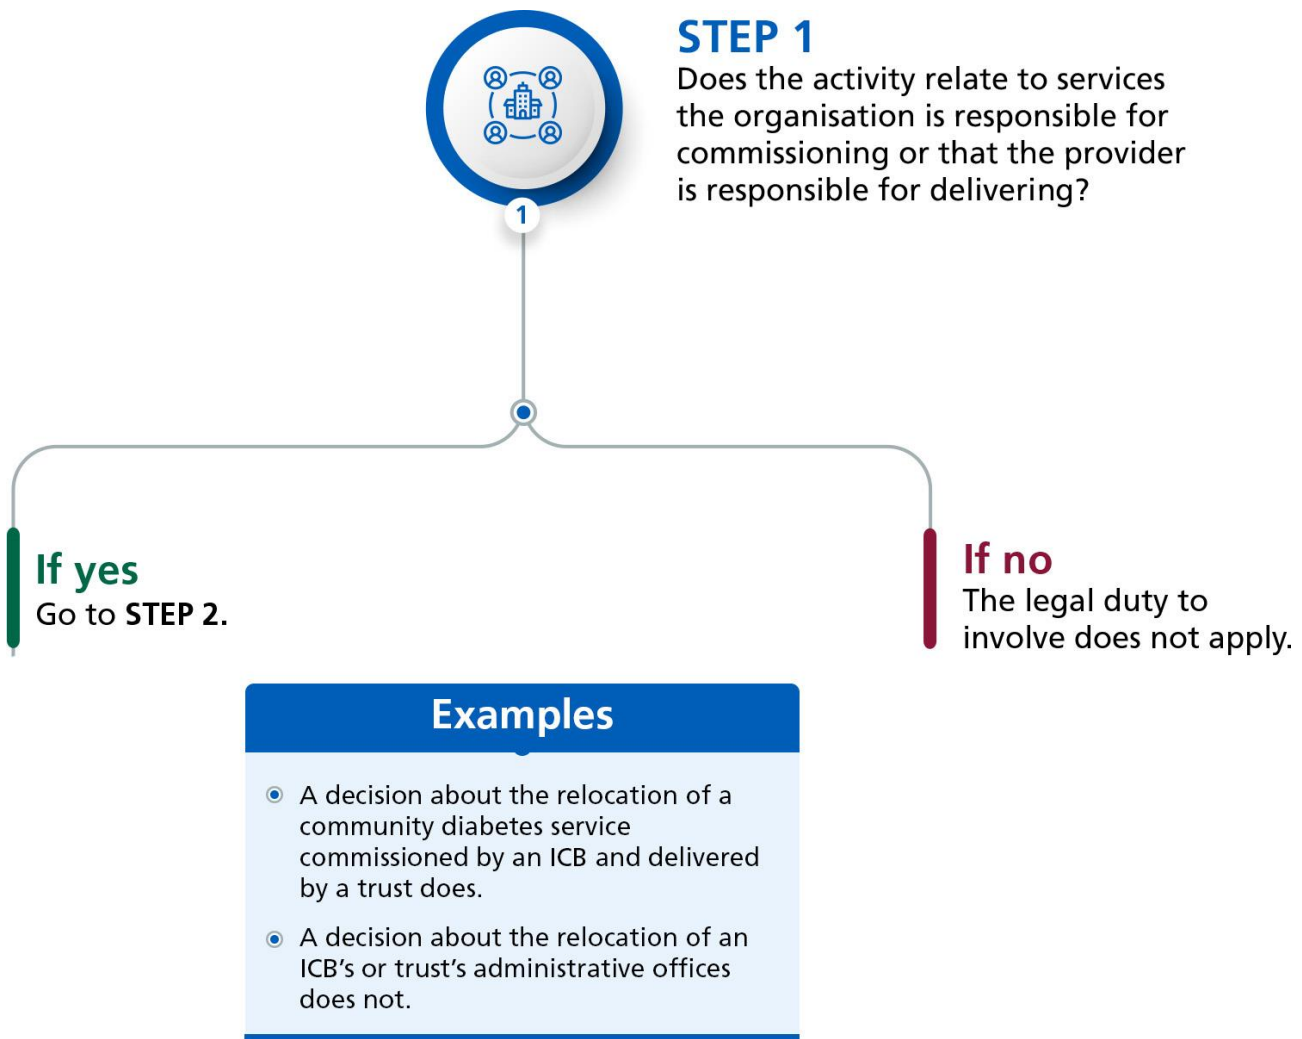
1

STEP 1
Does the activity relate to services the organisation is responsible for commissioning or that the provider is responsible for delivering?

If yes
Go to STEP 2.

If no
The legal duty to involve does not apply.

Examples

- A decision about the relocation of a community diabetes service commissioned by an ICB and delivered by a trust does.
- A decision about the relocation of an ICB's or trust's administrative offices does not.